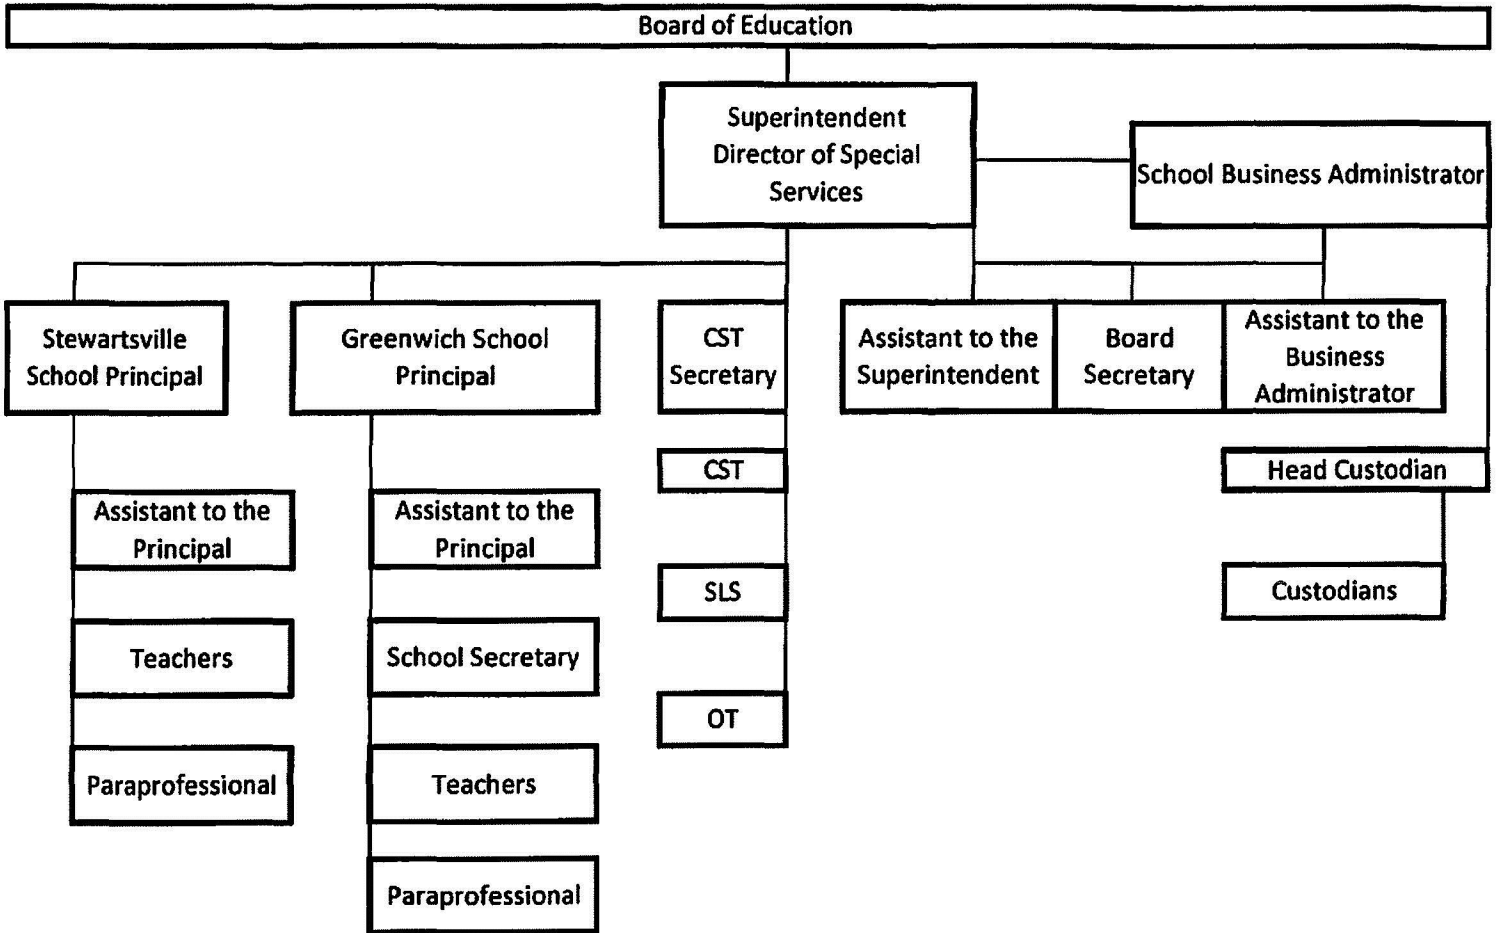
Board of Education

Superintendent Director of Special Services

School Business Administrator

Stewartsville School Principal

Greenwich School Principal

CST Secretary

Assistant to the Superintendent

Board Secretary

Assistant to the Business Administrator

CST

Head Custodian

Assistant to the Principal

Assistant to the Principal

SLS

Custodians

Teachers

School Secretary

OT

Paraprofessional

Teachers

Paraprofessional